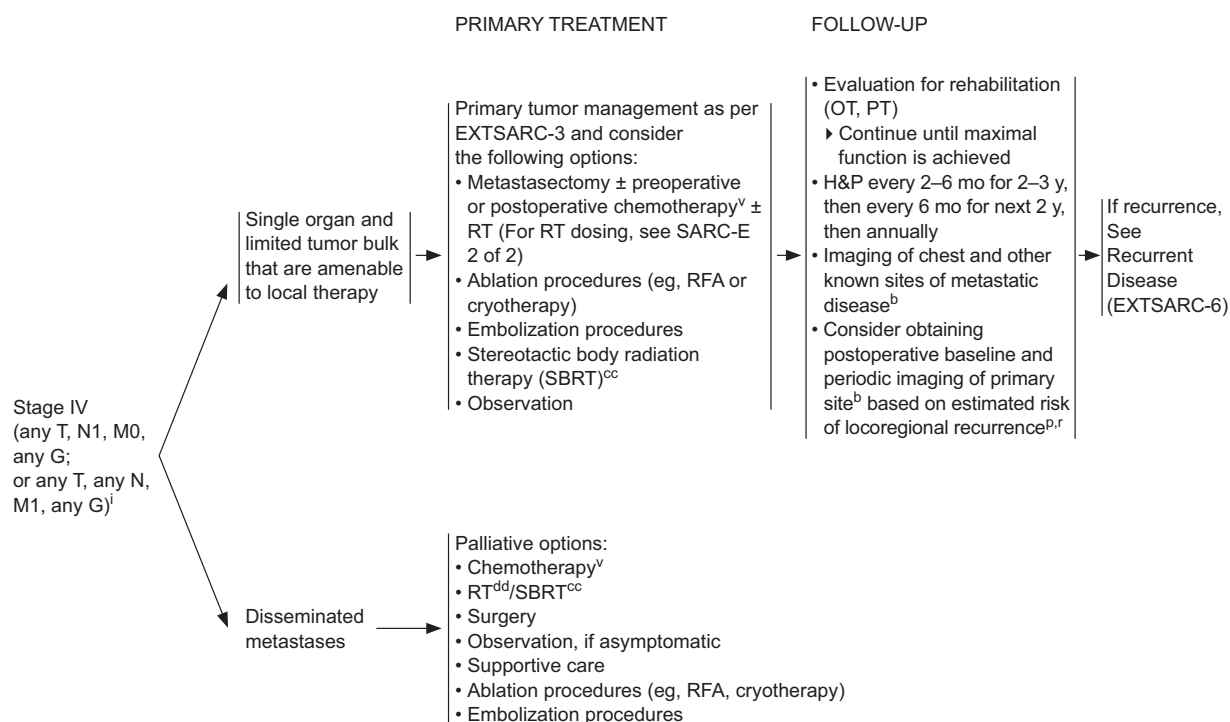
PRIMARY TREATMENT

FOLLOW-UP

Stage IV (any T, N1, M0, any G; or any T, any N, M1, any G)$^{i}$

Single organ and limited tumor bulk that are amenable to local therapy

Primary tumor management as per EXTSARC-3 and consider the following options:
• Metastasectomy ± preoperative or postoperative chemotherapy$^{v}$ ± RT (For RT dosing, see SARC-E 2 of 2)
• Ablation procedures (eg, RFA or cryotherapy)
• Embolization procedures
• Stereotactic body radiation therapy (SBRT)$^{cc}$
• Observation

• Evaluation for rehabilitation (OT, PT)
‣ Continue until maximal function is achieved
• H&P every 2–6 mo for 2–3 y, then every 6 mo for next 2 y, then annually
• Imaging of chest and other known sites of metastatic disease$^{b}$
• Consider obtaining postoperative baseline and periodic imaging of primary site$^{b}$ based on estimated risk of locoregional recurrence$^{p,r}$

If recurrence, See Recurrent Disease (EXTSARC-6)

Disseminated metastases

Palliative options:
• Chemotherapy$^{v}$
• RT$^{dd}$/SBRT$^{cc}$
• Surgery
• Observation, if asymptomatic
• Supportive care
• Ablation procedures (eg, RFA, cryotherapy)
• Embolization procedures